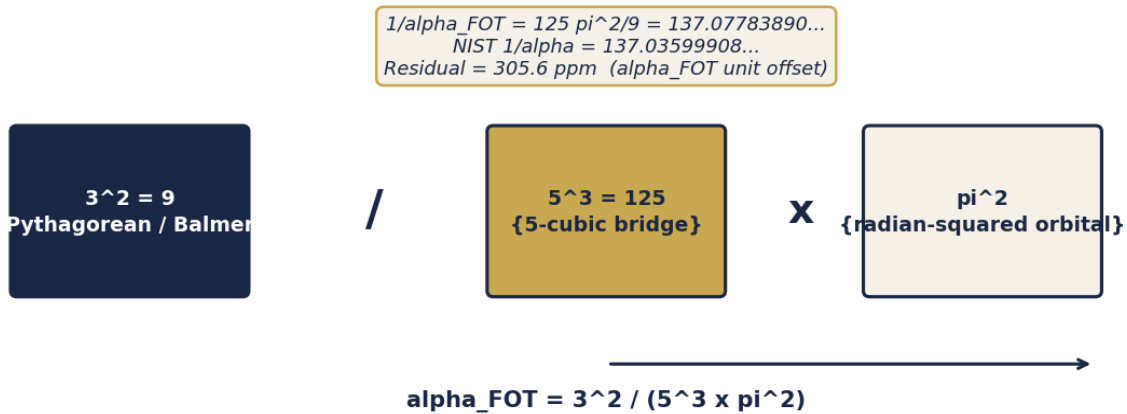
1/alpha_FOT = 125 pi^2/9 = 137.07783890...
NIST 1/alpha = 137.03599908...
Residual = 305.6 ppm (alpha_FOT unit offset)

3^2 = 9
Pythagorean / Balmer

/

5^3 = 125
{5-cubic bridge}

x

pi^2
{radian-squared orbital}

alpha_FOT = 3^2 / (5^3 x pi^2)